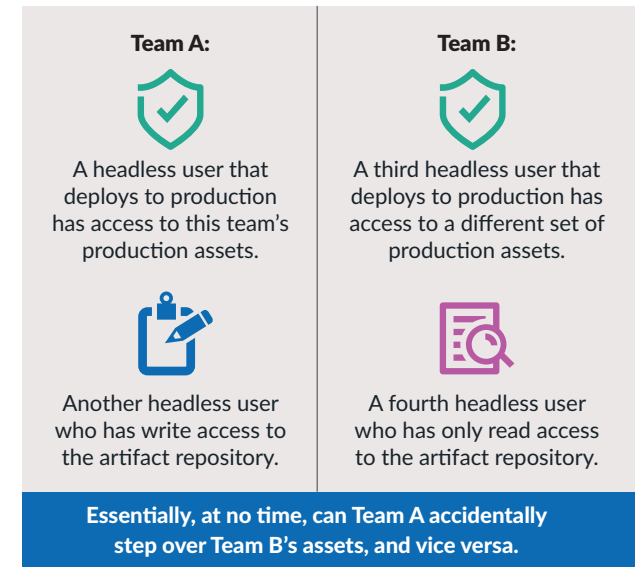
Team A:

A headless user that deploys to production has access to this team's production assets.

Another headless user who has write access to the artifact repository.

Team B:

A third headless user that deploys to production has access to a different set of production assets.

A fourth headless user who has only read access to the artifact repository.

Essentially, at no time, can Team A accidentally step over Team B's assets, and vice versa.